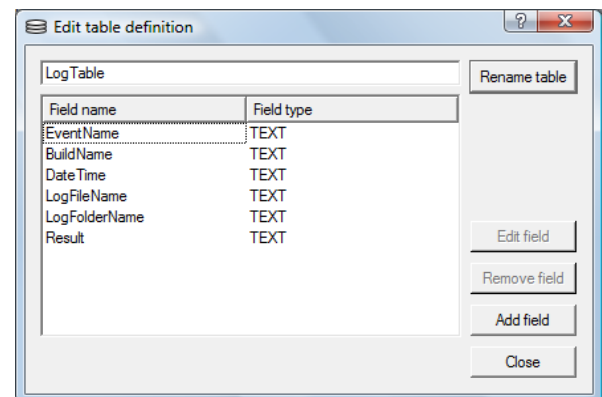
Edit table definition

?

X

LogTable

Rename table

| Field name | Field type |
|---|---|
| EventName | TEXT |
| BuildName | TEXT |
| DateTime | TEXT |
| LogFileName | TEXT |
| LogFolderName | TEXT |
| Result | TEXT |

Edit field

Remove field

Add field

Close